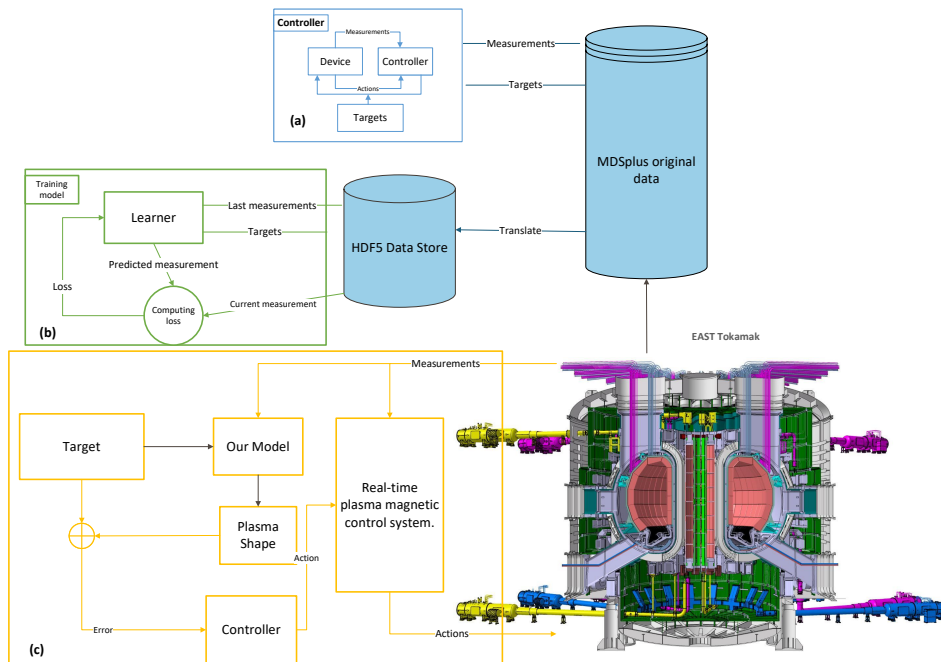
Controller

Measurements

Device

Controller

Actions

Targets

(a)

Measurements

Targets

MDSplus original data

Training model

Learner

Last measurements

Targets

HDF5 Data Store

Translate

Predicted measurement

Loss

Computing loss

Current measurement

(b)

EAST Tokamak

Measurements

Target

Our Model

Real-time plasma magnetic control system.

Plasma Shape

Action

Error

Controller

Actions

(c)